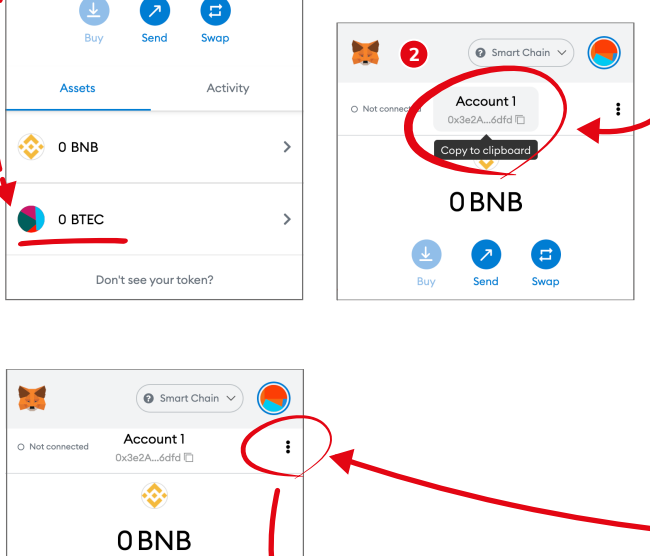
Buy
Send
Swap
Assets
Activity
0 BNB
0 BTEC
Don't see your token?

2
Smart Chain
Not connected
Account 1
0x3e2A...6dfd
Copy to clipboard
0 BNB
Buy
Send
Swap

Smart Chain
Not connected
Account 1
0x3e2A...6dfd
0 BNB